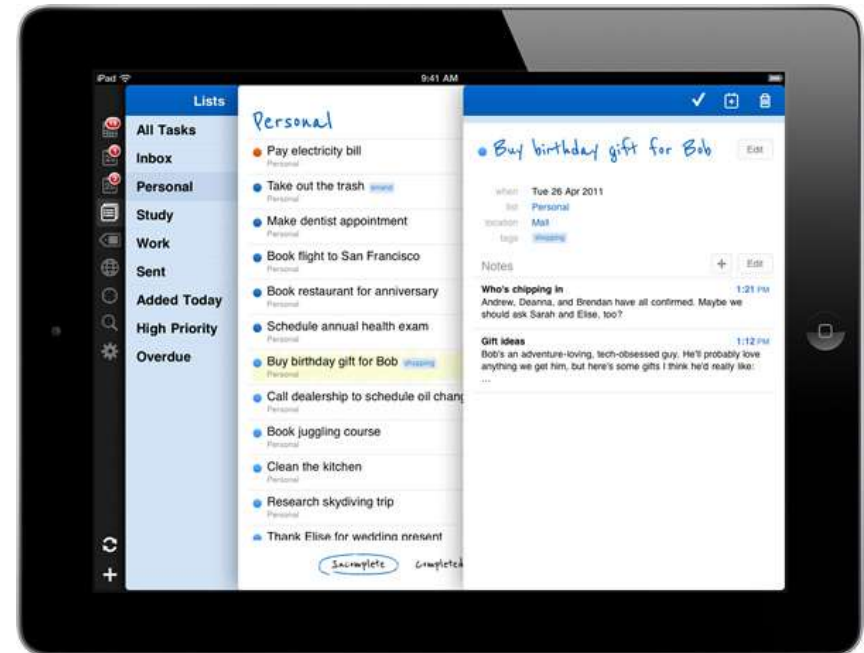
iPad

9:41 AM

Lists

All Tasks

Inbox

Personal

Study

Work

Sent

Added Today

High Priority

Overdue

Personal

Pay electricity bill
Personal

Take out the trash errand
Personal

Make dentist appointment
Personal

Book flight to San Francisco
Personal

Book restaurant for anniversary
Personal

Schedule annual health exam
Personal

Buy birthday gift for Bob shopping
Personal

Call dealership to schedule oil chang
Personal

Book juggling course
Personal

Clean the kitchen
Personal

Research skydiving trip
Personal

Thank Elise for wedding present

Incomplete Completed

Buy birthday gift for Bob

Edit

when Tue 26 Apr 2011
list Personal
location Mall
tags shopping

Notes

Edit

Who's chipping in 1:21 PM
Andrew, Deanna, and Brendan have all confirmed. Maybe we should ask Sarah and Elise, too?

Gift ideas 1:12 PM
Bob's an adventure-loving, tech-obsessed guy. He'll probably love anything we get him, but here's some gifts I think he'd really like:
...